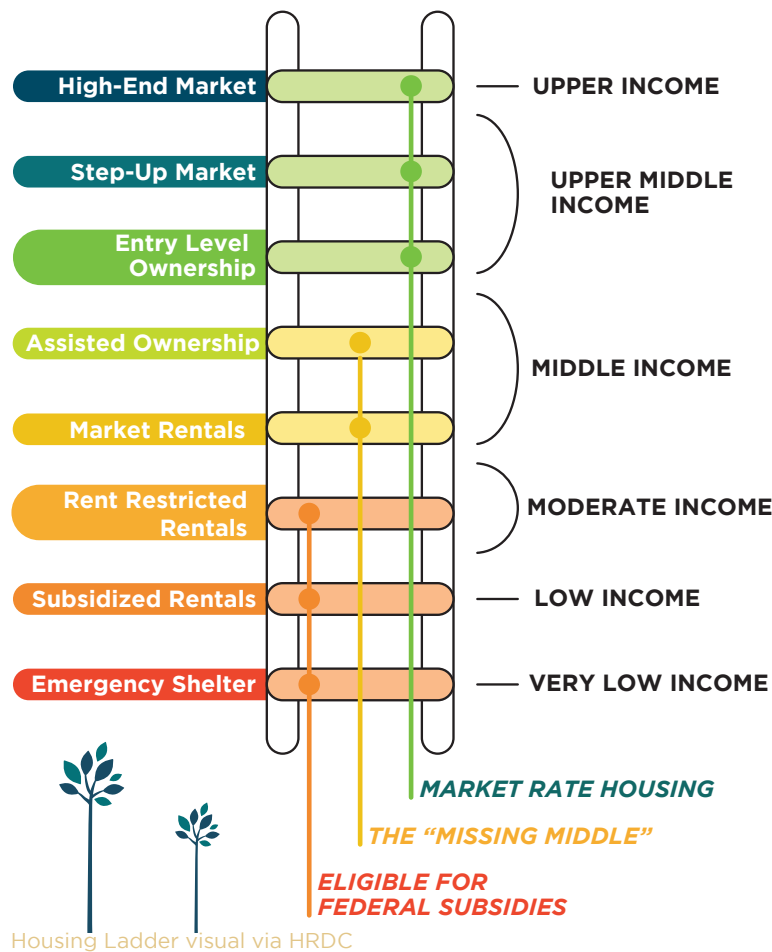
High-End Market

Step-Up Market

Entry Level Ownership

Assisted Ownership

Market Rentals

Rent Restricted Rentals

Subsidized Rentals

Emergency Shelter

UPPER INCOME

UPPER MIDDLE INCOME

MIDDLE INCOME

MODERATE INCOME

LOW INCOME

VERY LOW INCOME

MARKET RATE HOUSING

THE "MISSING MIDDLE"

ELIGIBLE FOR FEDERAL SUBSIDIES

Housing Ladder visual via HRDC